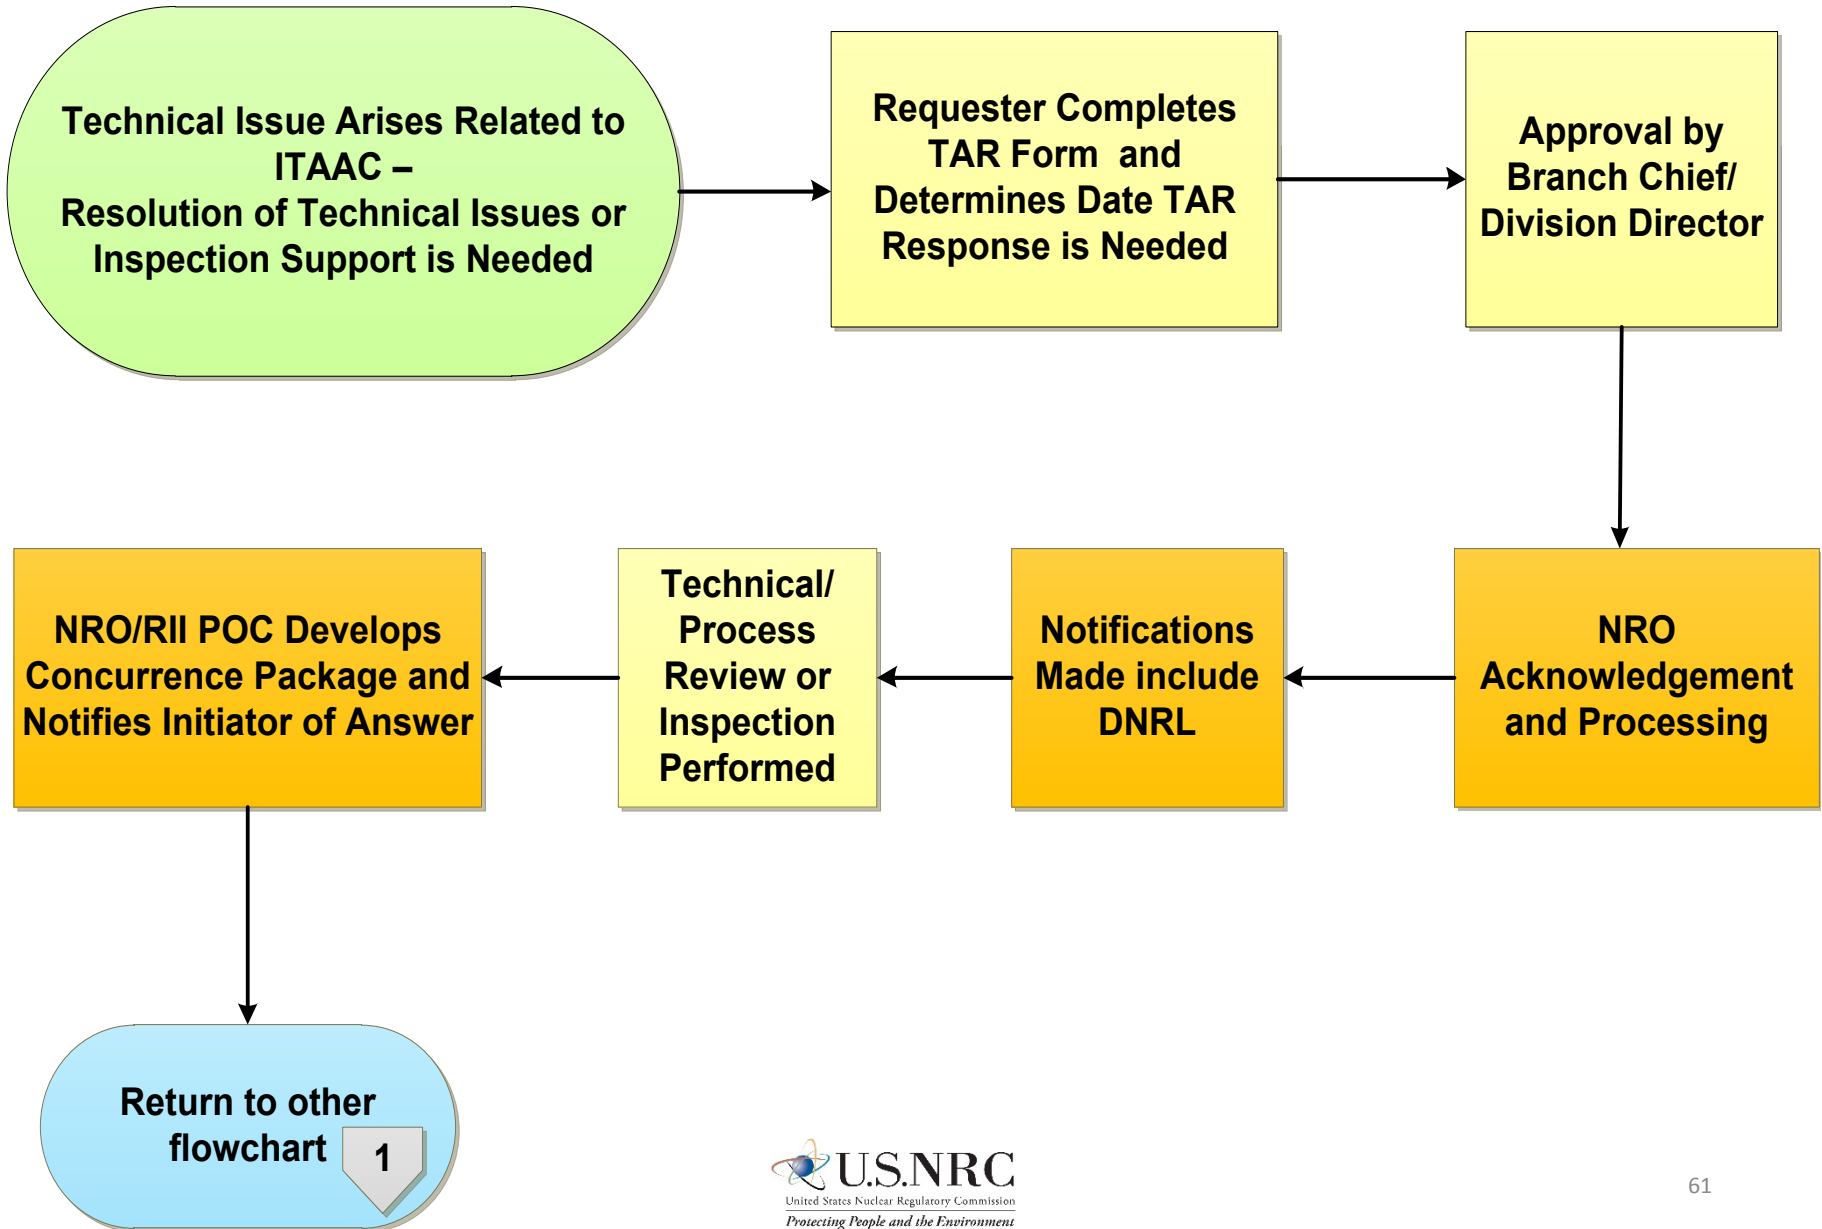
Technical Issue Arises Related to ITAAC –
Resolution of Technical Issues or Inspection Support is Needed

Requester Completes TAR Form and Determines Date TAR Response is Needed

Approval by Branch Chief/ Division Director

NRO Acknowledgement and Processing

Notifications Made include DNRL

Technical/ Process Review or Inspection Performed

NRO/RII POC Develops Concurrence Package and Notifies Initiator of Answer

Return to other flowchart

1

U.S.NRC
United States Nuclear Regulatory Commission
Protecting People and the Environment

61